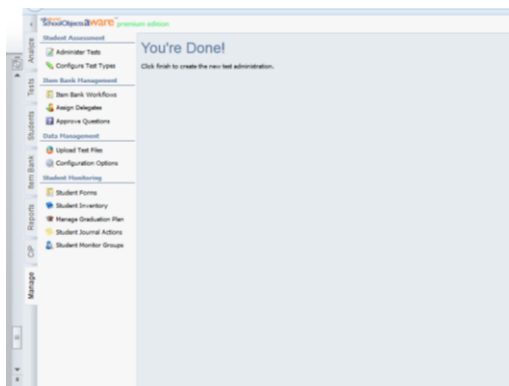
SchoolObjects aware premium edition

Analyze
Tests
Students
Item Bank
Reports
CIP
Manage

Student Assessment
Administer Tests
Configure Test Types
Item Bank Management
Item Bank Workflows
Assign Delegates
Approve Questions
Data Management
Upload Test Files
Configuration Options
Student Monitoring
Student Forms
Student Inventory
Manage Graduation Plan
Student Journal Actions
Student Monitor Groups

You're Done!

Click finish to create the new test administration.